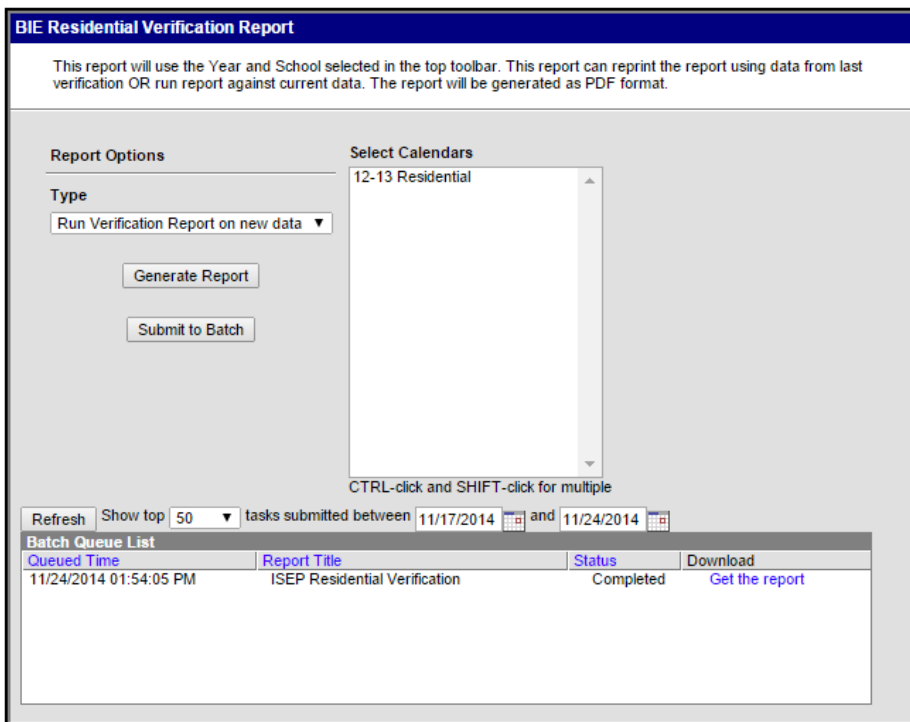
BIE Residential Verification Report

This report will use the Year and School selected in the top toolbar. This report can reprint the report using data from last verification OR run report against current data. The report will be generated as PDF format.

Report Options

Type

Run Verification Report on new data

Generate Report

Submit to Batch

Select Calendars

12-13 Residential

CTRL-click and SHIFT-click for multiple

Refresh Show top 50 tasks submitted between 11/17/2014 and 11/24/2014

Batch Queue List

| Queued Time | Report Title | Status | Download |
|---|---|---|---|
| 11/24/2014 01:54:05 PM | ISEP Residential Verification | Completed | Get the report |